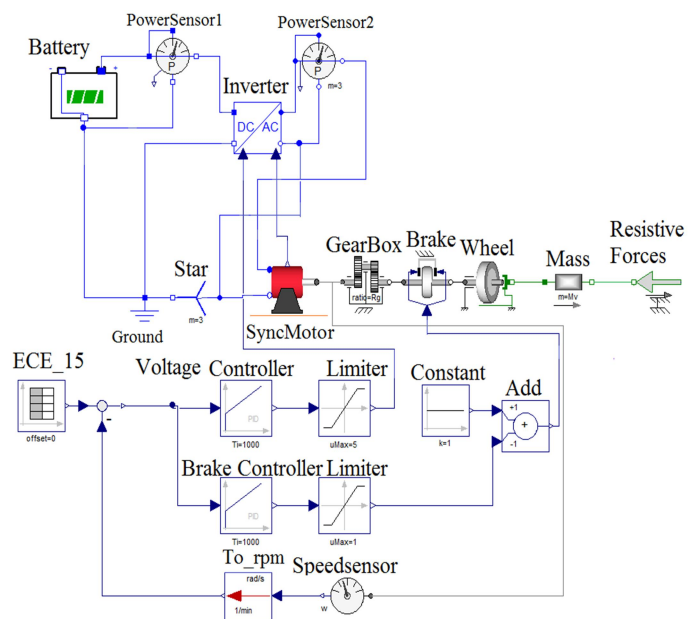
PowerSensor1

PowerSensor2

Battery

P

P

m=3

Inverter

DC

AC

GearBox

Brake

Wheel

Mass

Resistive Forces

Star

ratio=Rg

m=Mv

m=3

Ground

SyncMotor

ECE_15

Voltage

Controller

Limiter

Constant

Add

+1

+

-1

PID

offset=0

-

Ti=1000

uMax=5

k=1

Brake Controller

Limiter

PID

Ti=1000

uMax=1

To_rpm

Speedsensor

rad/s

1/min

w